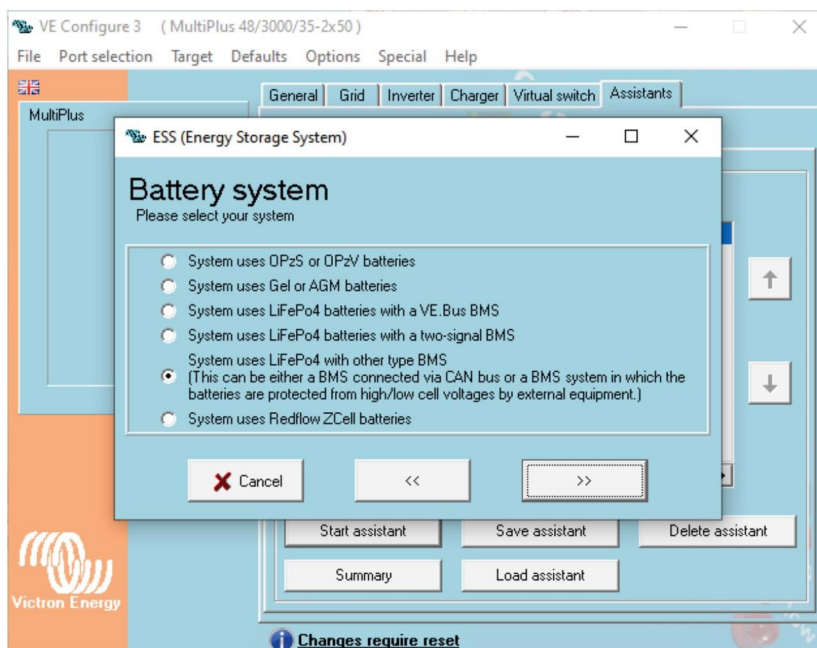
VE Configure 3 ( MultiPlus 48/3000/35-2x50 )

File Port selection Target Defaults Options Special Help

MultiPlus

General Grid Inverter Charger Virtual switch Assistants

ESS (Energy Storage System)

Battery system
Please select your system

System uses OPzS or OPzV batteries
System uses Gel or AGM batteries
System uses LiFePo4 batteries with a VE.Bus BMS
System uses LiFePo4 batteries with a two-signal BMS
System uses LiFePo4 with other type BMS (This can be either a BMS connected via CAN bus or a BMS system in which the batteries are protected from high/low cell voltages by external equipment.)
System uses Redflow ZCell batteries

Cancel << >>

Start assistant Save assistant Delete assistant
Summary Load assistant

Victron Energy

Changes require reset